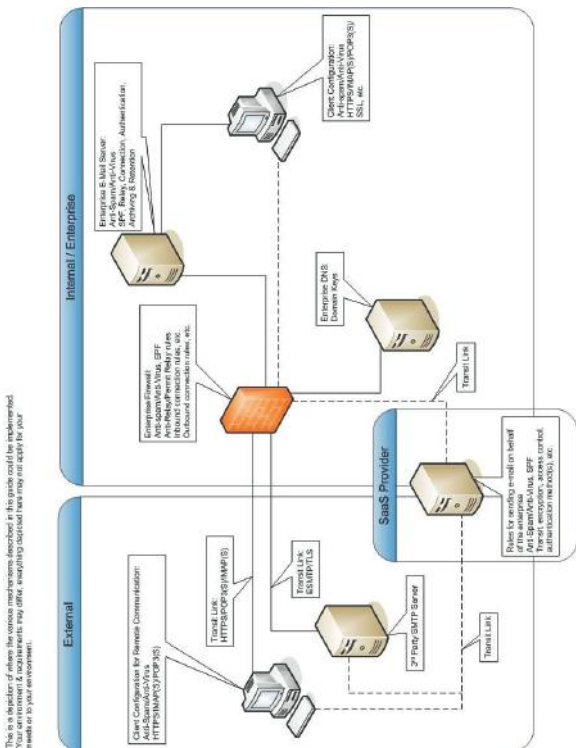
This is a depiction of where the various mechanisms described in this guide could be implemented. Your environment & requirements may differ, everything depicted here may not apply for your needs or to your environment.

External

Client Configuration for Remote Communication:
Anti-Spam/Anti-Virus
HTTPS/IMAP(S)/POP3(S)

Transit Link:
HTTPS/POP3(S)/IMAP(S)

Transit Link:
ESMTP/TLS

3rd Party SMTP Server

Transit Link

SaaS Provider

Rules for sending e-mail on behalf of the enterprise
Anti-Spam/Anti-Virus, SPF
Transit, encryption, access control, authentication method(s), etc.

Transit Link

Internal / Enterprise

Enterprise Firewall:
Anti-spam/Anti-Virus, SPF
Anti-Relay/Permit Relay rules
Inbound connection rules, etc.
Outbound connection rules, etc.

Enterprise DNS:
Domain keys

Enterprise E-Mail Server:
Anti-Spam/Anti-Virus
SPF, Relay, Connection, Authentication,
Archiving & Retention

Client Configuration:
Anti-spam/Anti-Virus
HTTPS/IMAP(S)/POP3(S)/
SSL, etc.